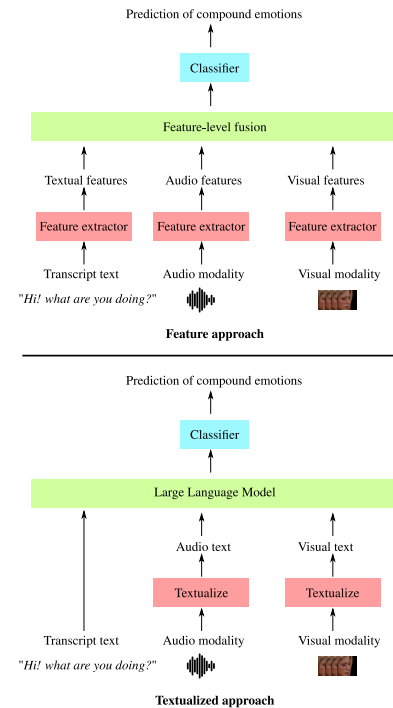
Prediction of compound emotions

Classifier

Feature-level fusion

Textual features

Audio features

Visual features

Feature extractor

Feature extractor

Feature extractor

Transcript text

Audio modality

Visual modality

"Hi! what are you doing?"

Feature approach

Prediction of compound emotions

Classifier

Large Language Model

Audio text

Visual text

Textualize

Textualize

Transcript text

Audio modality

Visual modality

"Hi! what are you doing?"

Textualized approach